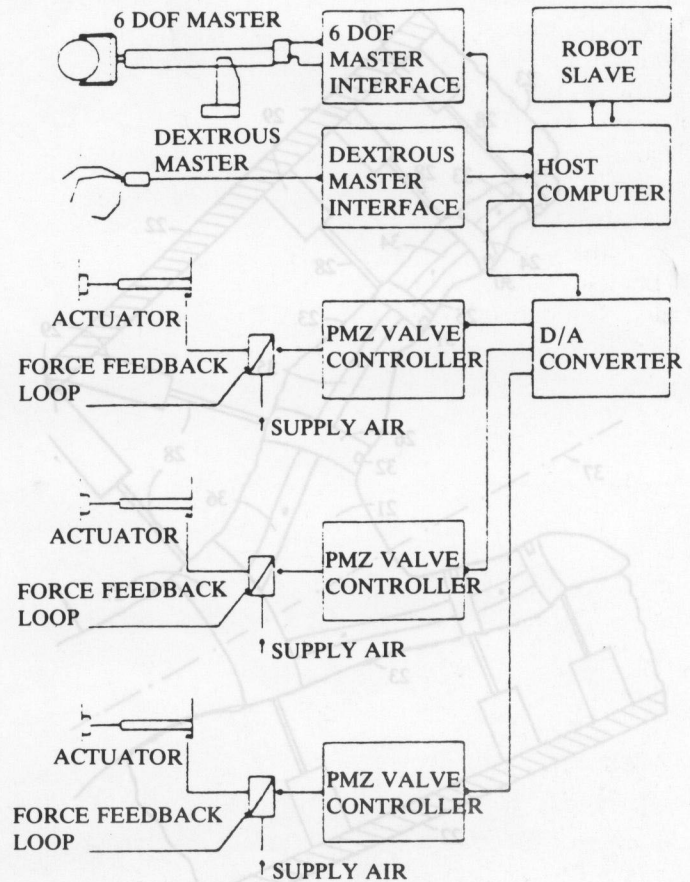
6 DOF MASTER

6 DOF MASTER INTERFACE

ROBOT SLAVE

DEXTROUS MASTER

DEXTROUS MASTER INTERFACE

HOST COMPUTER

ACTUATOR

FORCE FEEDBACK LOOP

PMZ VALVE CONTROLLER

D/A CONVERTER

SUPPLY AIR

ACTUATOR

FORCE FEEDBACK LOOP

PMZ VALVE CONTROLLER

SUPPLY AIR

ACTUATOR

FORCE FEEDBACK LOOP

PMZ VALVE CONTROLLER

SUPPLY AIR